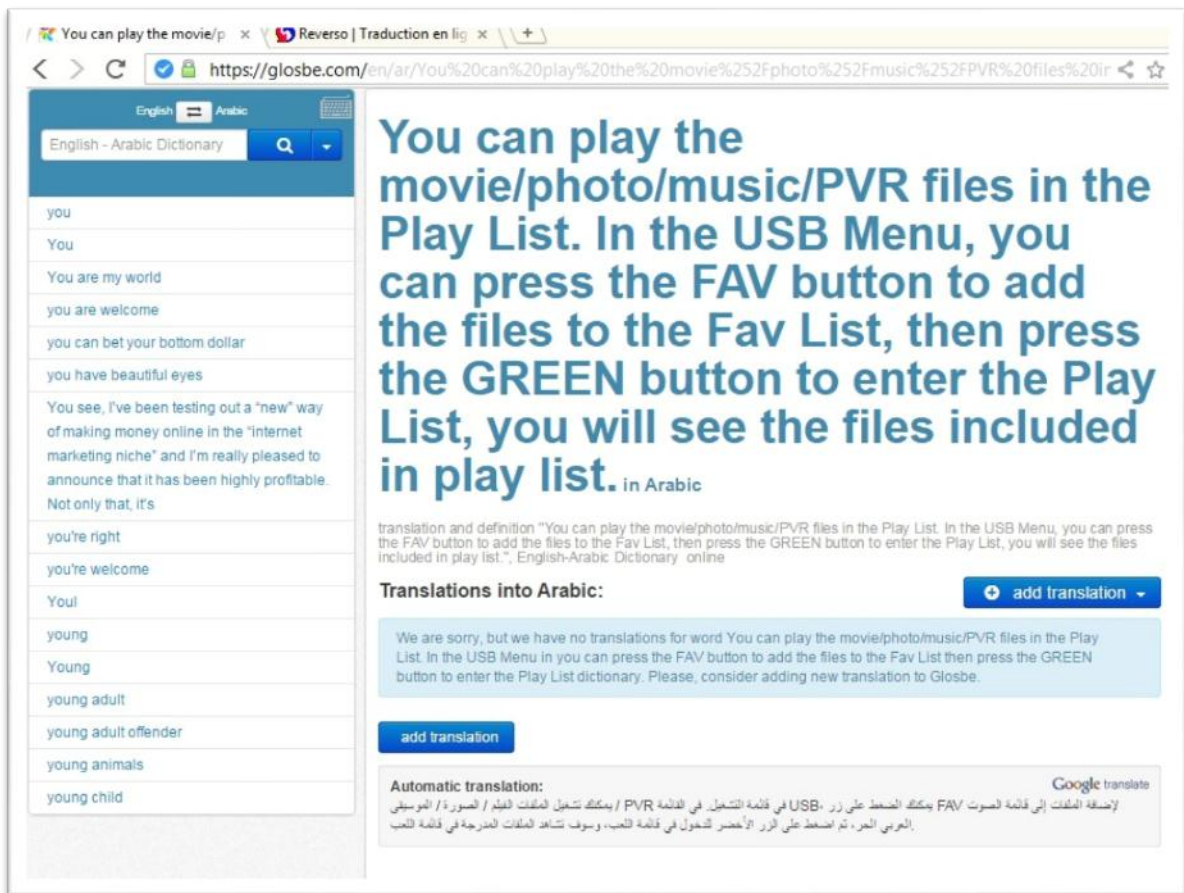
You can play the movie/p ×
Reverso | Traduction en lig ×
https://glosbe.com/en/ar/You%20can%20play%20the%20movie%252Fphoto%252Fmusic%252FPVR%20files%20ir

English ⇄ Arabic
English - Arabic Dictionary

you
You
You are my world
you are welcome
you can bet your bottom dollar
you have beautiful eyes
You see, I've been testing out a "new" way of making money online in the "internet marketing niche" and I'm really pleased to announce that it has been highly profitable. Not only that, it's
you're right
you're welcome
You!
young
Young
young adult
young adult offender
young animals
young child

# You can play the movie/photo/music/PVR files in the Play List. In the USB Menu, you can press the FAV button to add the files to the Fav List, then press the GREEN button to enter the Play List, you will see the files included in play list. in Arabic

translation and definition "You can play the movie/photo/music/PVR files in the Play List. In the USB Menu, you can press the FAV button to add the files to the Fav List, then press the GREEN button to enter the Play List, you will see the files included in play list.", English-Arabic Dictionary online

Translations into Arabic:

add translation

We are sorry, but we have no translations for word You can play the movie/photo/music/PVR files in the Play List. In the USB Menu in you can press the FAV button to add the files to the Fav List then press the GREEN button to enter the Play List dictionary. Please, consider adding new translation to Glosbe.

add translation

Automatic translation:
Google translate
لإضافة الملفات إلى قائمة الصوت FAV يمكنك الضغط على زر ،USB في قائمة التشغيل. في القائمة PVR / يمكنك تشغيل الملفات الفيلم / الصورة / الموسيقى العربي الحرء، ثم اضغط على الزر الأخضر للدخول في قائمة اللعب، وسوف تشاهد الملفات المدرجة في قائمة اللعب.